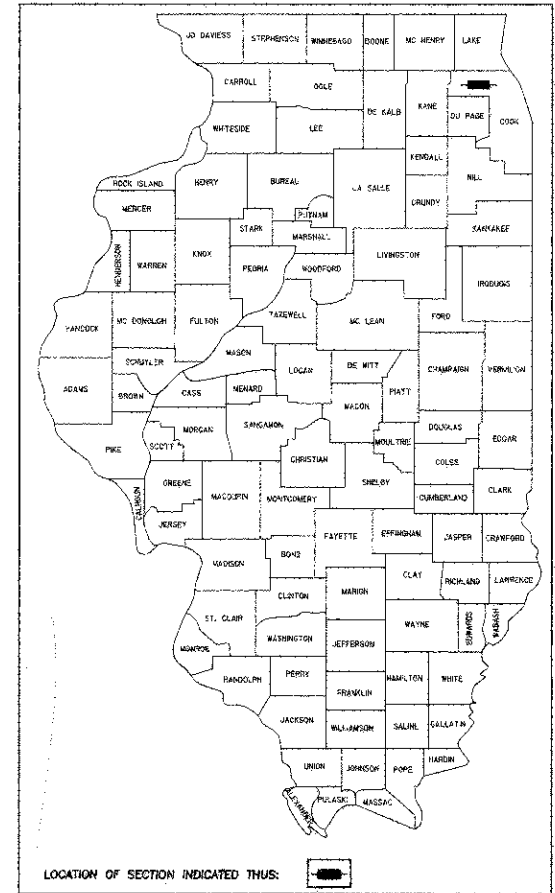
JO DAVIESS
STEPHENSON
WINNEBAGO
BOONE
MC HENRY
LAKE
CARROLL
OGLE
DE KALB
KANE
DU PAGE
COOK
WHITESIDE
LEE
KENDALL
WILL
ROCK ISLAND
HENRY
BUREAU
LA SALLE
GRUNDY
MERCER
PUTNAM
STARK
MARSHALL
KANKAKEE
HENDERSON
WARREN
KNOX
PEORIA
WOODFORD
LIVINGSTON
IROQUOIS
HANCOCK
MC DONOUGH
FULTON
TAZEWELL
MC LEAN
FORD
SCHUYLER
MASON
LOGAN
DE WITT
CHAMPAIGN
VERMILION
ADAMS
BROWN
CASS
MENARD
PIATT
MACON
PIKE
SCOTT
MORGAN
SANGAMON
DOUGLAS
EDGAR
MOULTRIE
CHRISTIAN
COLES
CALHOUN
GREENE
MACOUPIN
MONTGOMERY
SHELBY
CUMBERLAND
CLARK
JERSEY
FAYETTE
EFFINGHAM
JASPER
CRAWFORD
BOND
MADISON
CLAY
RICHLAND
LAWRENCE
CLINTON
MARION
ST. CLAIR
WAYNE
EDWARDS
WABASH
WASHINGTON
JEFFERSON
MONROE
RANDOLPH
PERRY
HAMILTON
WHITE
FRANKLIN
JACKSON
WILLIAMSON
SALINE
GALLATIN
HARDIN
UNION
JOHNSON
POPE
PULASKI
MASSAC
ALEXANDER
LOCATION OF SECTION INDICATED THUS: